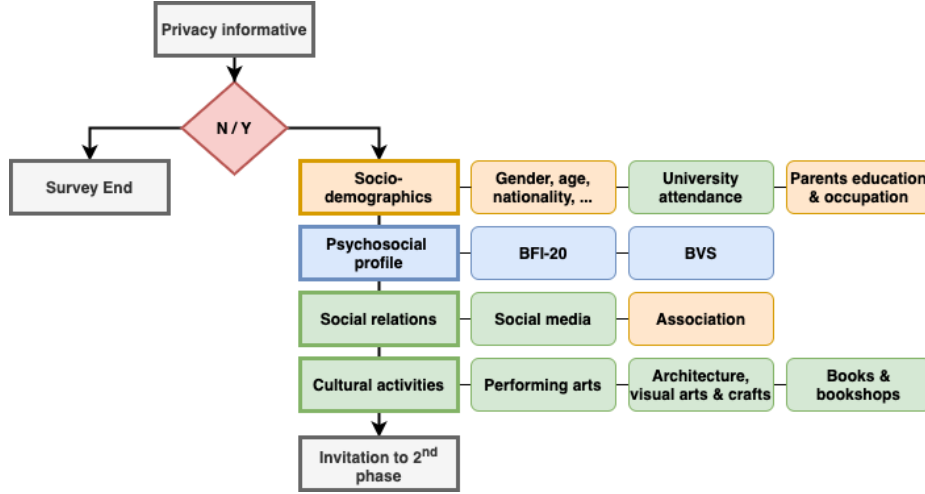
Privacy informative

N / Y

Survey End

Socio-demographics

Gender, age, nationality, ...

University attendance

Parents education & occupation

Psychosocial profile

BFI-20

BVS

Social relations

Social media

Association

Cultural activities

Performing arts

Architecture, visual arts & crafts

Books & bookshops

Invitation to 2$^{nd}$ phase